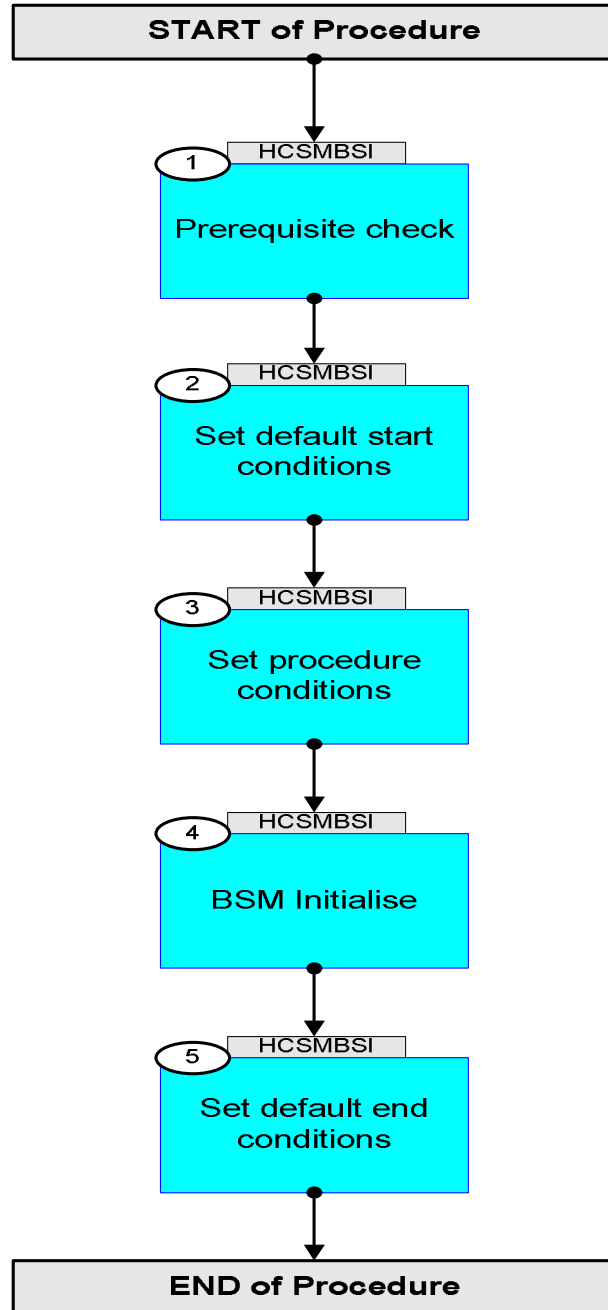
START of Procedure

1
HCSMBSI
Prerequisite check

2
HCSMBSI
Set default start conditions

3
HCSMBSI
Set procedure conditions

4
HCSMBSI
BSM Initialise

5
HCSMBSI
Set default end conditions

END of Procedure